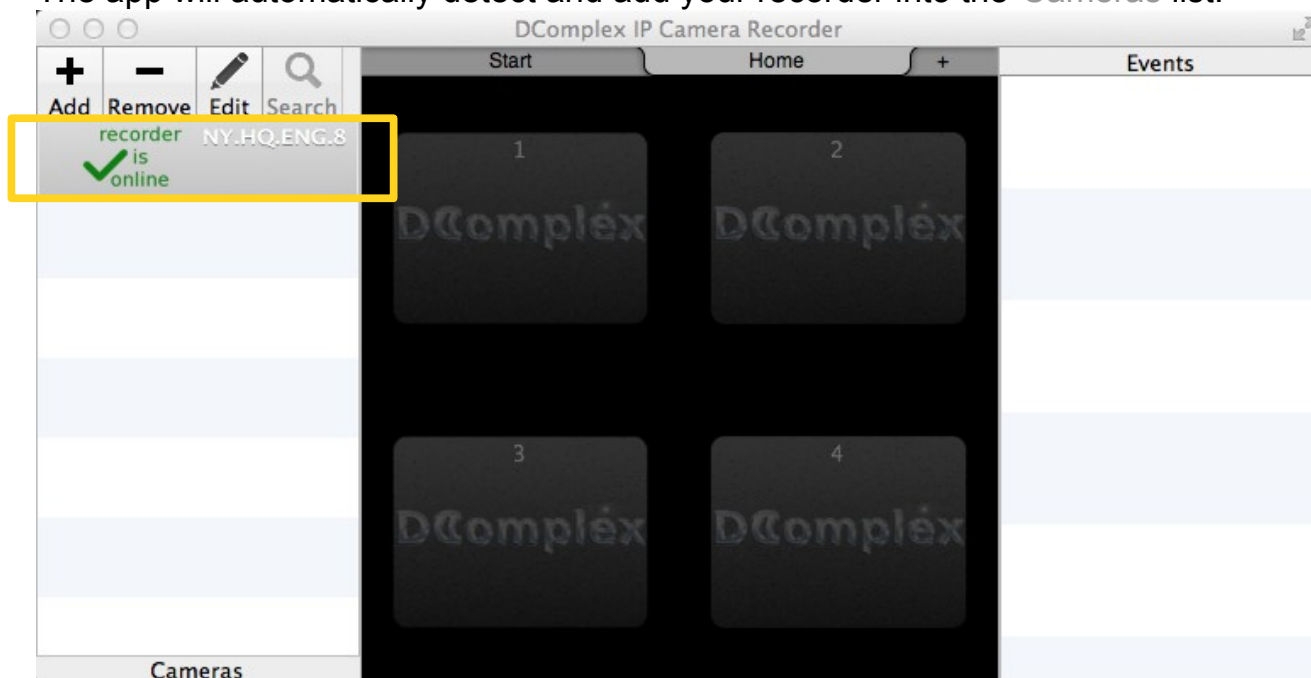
The app will automatically detect and add your recorder into the Cameras list.

DComplex IP Camera Recorder

Add Remove Edit Search

recorder is online NY.HQ.ENG.8

Start Home +

Events

1 DComplex

2 DComplex

3 DComplex

4 DComplex

Cameras